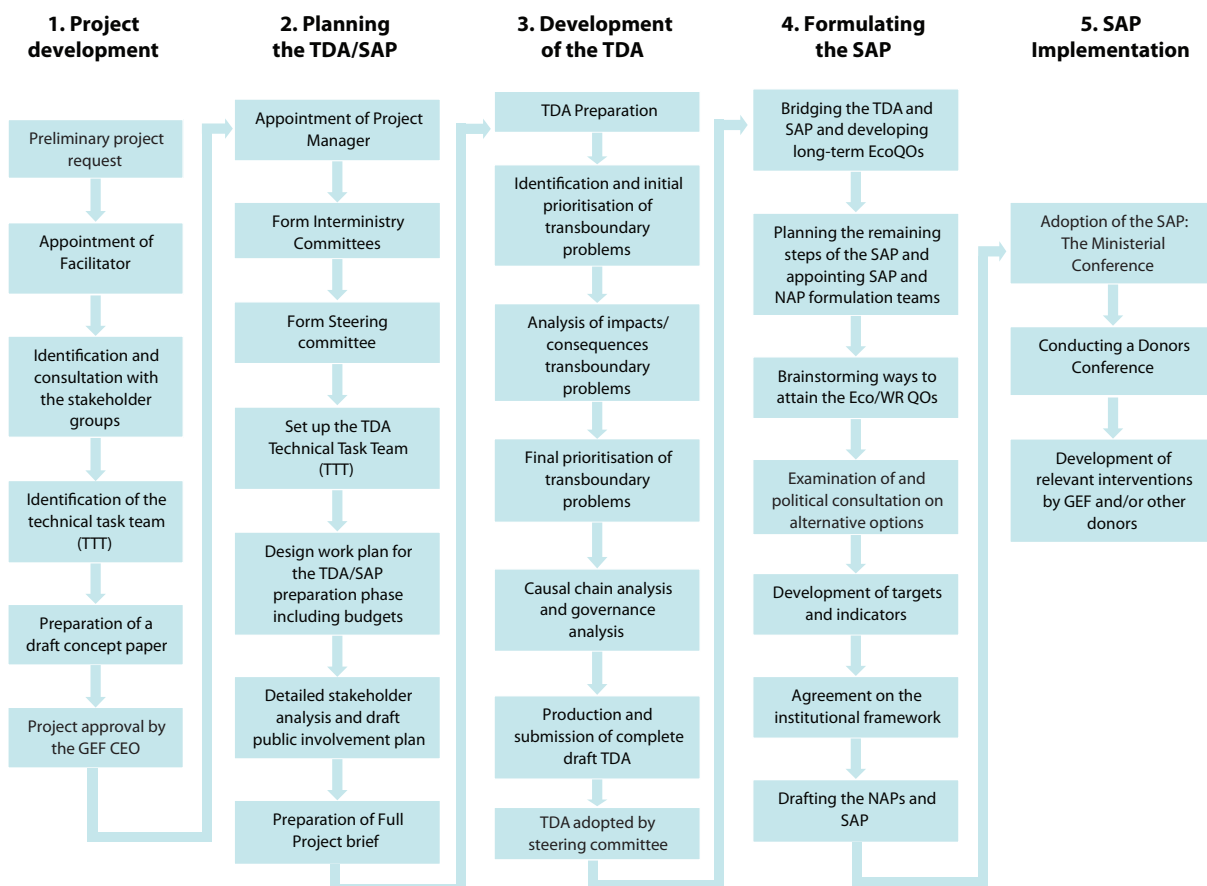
1. Project development

Preliminary project request

Appointment of Facilitator

Identification and consultation with the stakeholder groups

Identification of the technical task team (TTT)

Preparation of a draft concept paper

Project approval by the GEF CEO

2. Planning the TDA/SAP

Appointment of Project Manager

Form Interministry Committees

Form Steering committee

Set up the TDA Technical Task Team (TTT)

Design work plan for the TDA/SAP preparation phase including budgets

Detailed stakeholder analysis and draft public involvement plan

Preparation of Full Project brief

3. Development of the TDA

TDA Preparation

Identification and initial prioritisation of transboundary problems

Analysis of impacts/ consequences transboundary problems

Final prioritisation of transboundary problems

Causal chain analysis and governance analysis

Production and submission of complete draft TDA

TDA adopted by steering committee

4. Formulating the SAP

Bridging the TDA and SAP and developing long-term EcoQOs

Planning the remaining steps of the SAP and appointing SAP and NAP formulation teams

Brainstorming ways to attain the Eco/WR QOs

Examination of and political consultation on alternative options

Development of targets and indicators

Agreement on the institutional framework

Drafting the NAPs and SAP

5. SAP Implementation

Adoption of the SAP: The Ministerial Conference

Conducting a Donors Conference

Development of relevant interventions by GEF and/or other donors